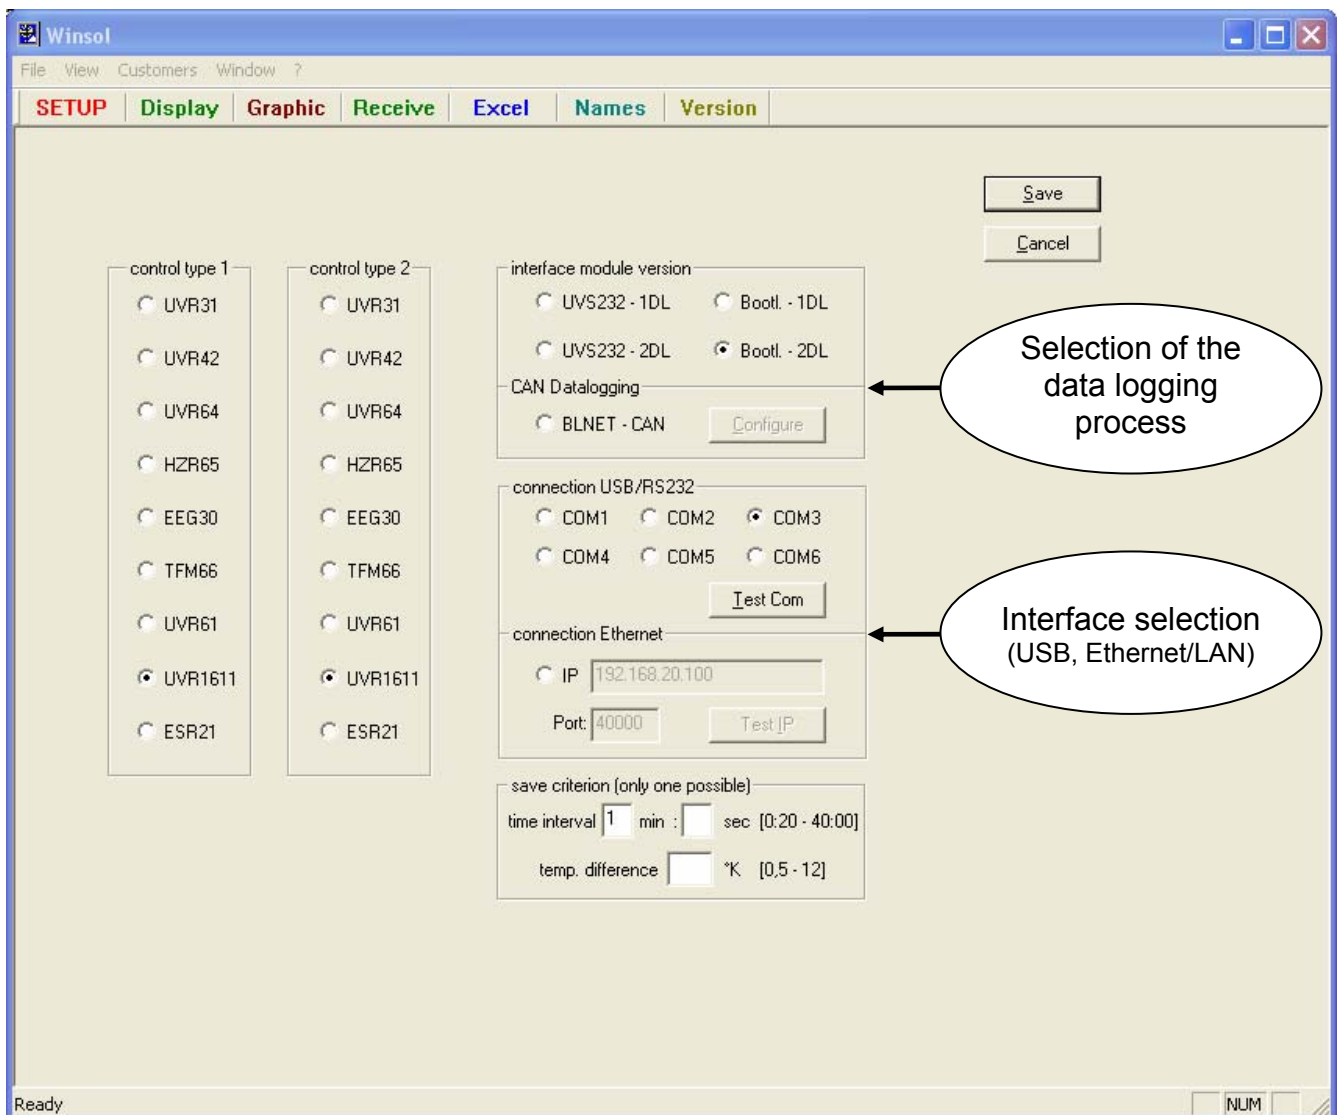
Winsol

File View Customers Window ?

SETUP Display Graphic Receive Excel Names Version

Save

Cancel

control type 1
UVR31
UVR42
UVR64
HZR65
EEG30
TFM66
UVR61
UVR1611
ESR21

control type 2
UVR31
UVR42
UVR64
HZR65
EEG30
TFM66
UVR61
UVR1611
ESR21

interface module version
UVS232 - 1DL
Bootl. - 1DL
UVS232 - 2DL
Bootl. - 2DL

CAN Datalogging
BLNET - CAN
Configure

Selection of the data logging process

connection USB/RS232
COM1
COM2
COM3
COM4
COM5
COM6
Test Com

connection Ethernet
IP 192.168.20.100
Port: 40000
Test IP

Interface selection
(USB, Ethernet/LAN)

save criterion (only one possible)
time interval 1 min : sec [0:20 - 40:00]
temp. difference °K [0,5 - 12]

Ready

NUM